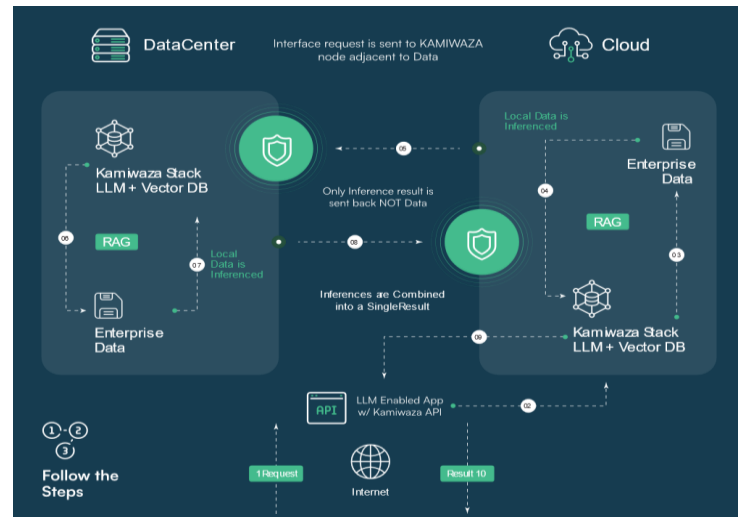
DataCenter

Interface request is sent to KAMIWAZA node adjacent to Data

Cloud

Kamiwaza Stack
LLM + Vector DB

05

Local Data is Inferenced

Enterprise Data

Only Inference result is sent back NOT Data

04

06

RAG

08

RAG

07

Local Data is Inferenced

03

Enterprise Data

Inferences are Combined into a SingleResult

Kamiwaza Stack
LLM + Vector DB

09

API

LLM Enabled App w/ Kamiwaza API

02

1 2 3

Follow the Steps

1 Request

Internet

Result 10